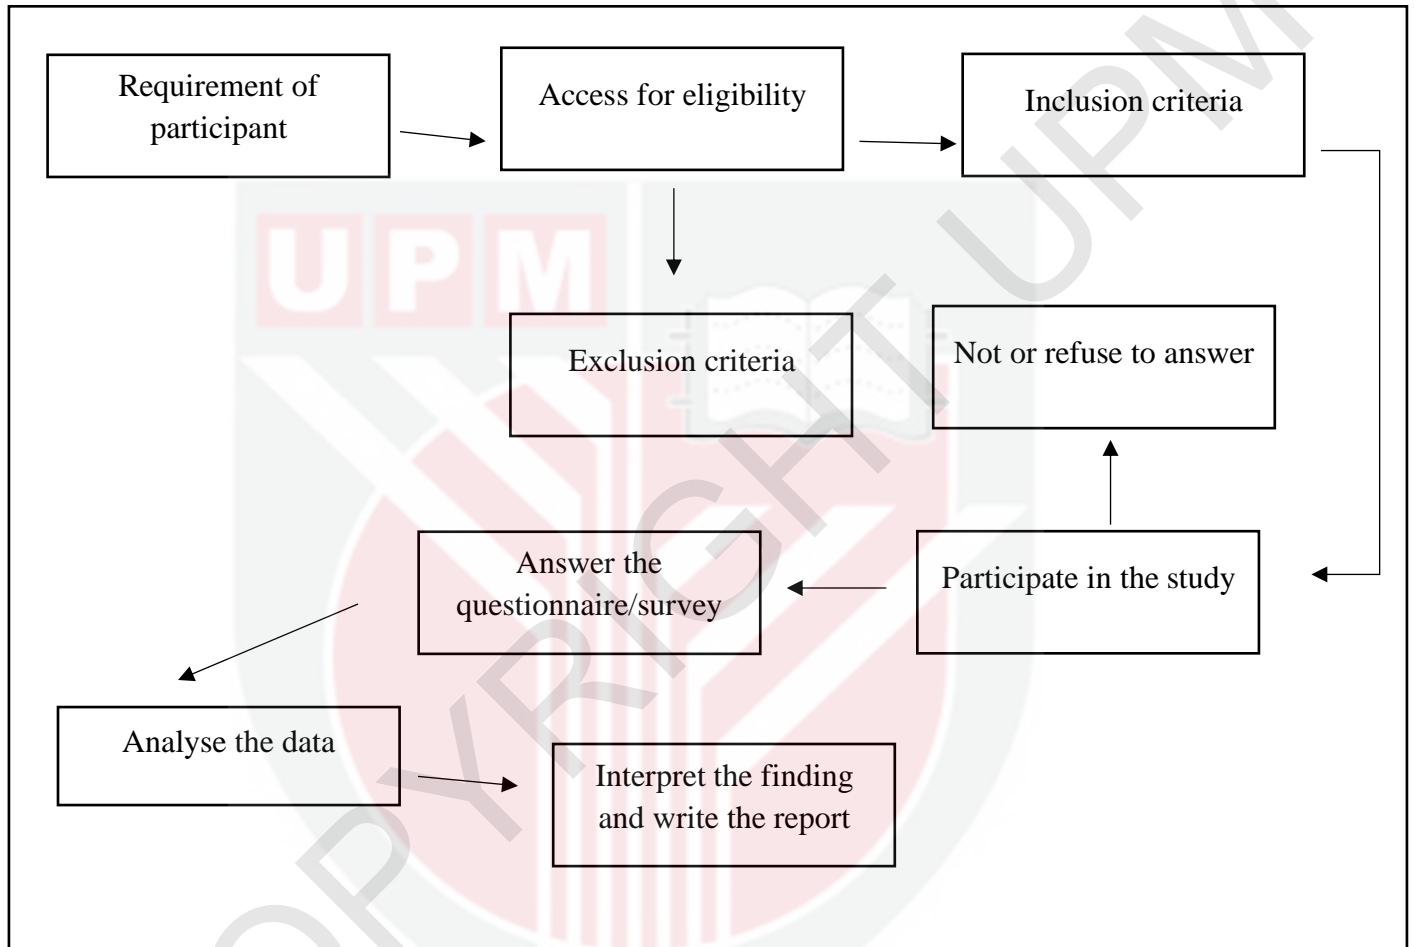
Requirement of participant

Access for eligibility

Inclusion criteria

Exclusion criteria

Not or refuse to answer

Answer the questionnaire/survey

Participate in the study

Analyse the data

Interpret the finding and write the report

UPM

COPYRIGHT UPM